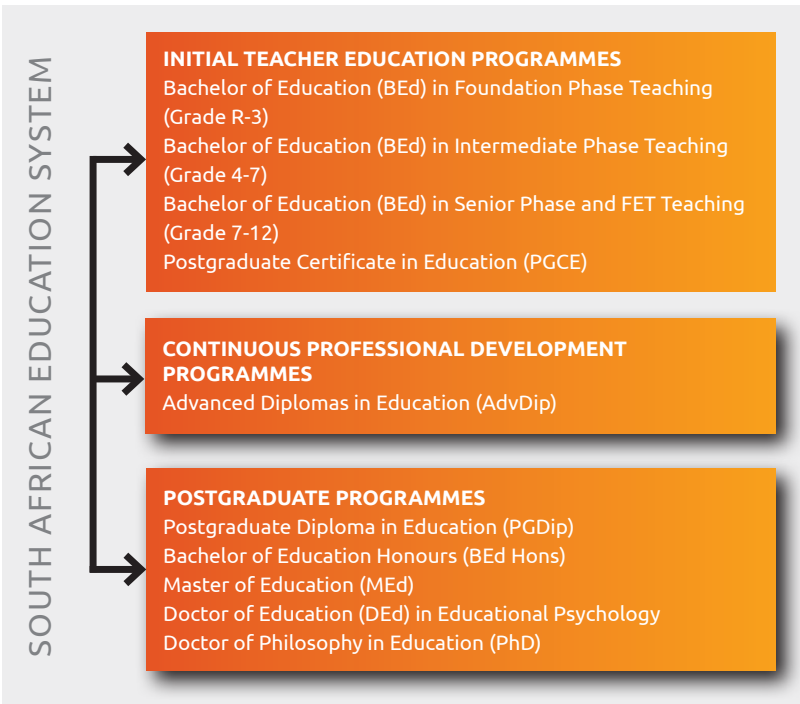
SOUTH AFRICAN EDUCATION SYSTEM

INITIAL TEACHER EDUCATION PROGRAMMES
Bachelor of Education (BEd) in Foundation Phase Teaching (Grade R-3)
Bachelor of Education (BEd) in Intermediate Phase Teaching (Grade 4-7)
Bachelor of Education (BEd) in Senior Phase and FET Teaching (Grade 7-12)
Postgraduate Certificate in Education (PGCE)

CONTINUOUS PROFESSIONAL DEVELOPMENT PROGRAMMES
Advanced Diplomas in Education (AdvDip)

POSTGRADUATE PROGRAMMES
Postgraduate Diploma in Education (PGDip)
Bachelor of Education Honours (BEd Hons)
Master of Education (MEd)
Doctor of Education (DEd) in Educational Psychology
Doctor of Philosophy in Education (PhD)